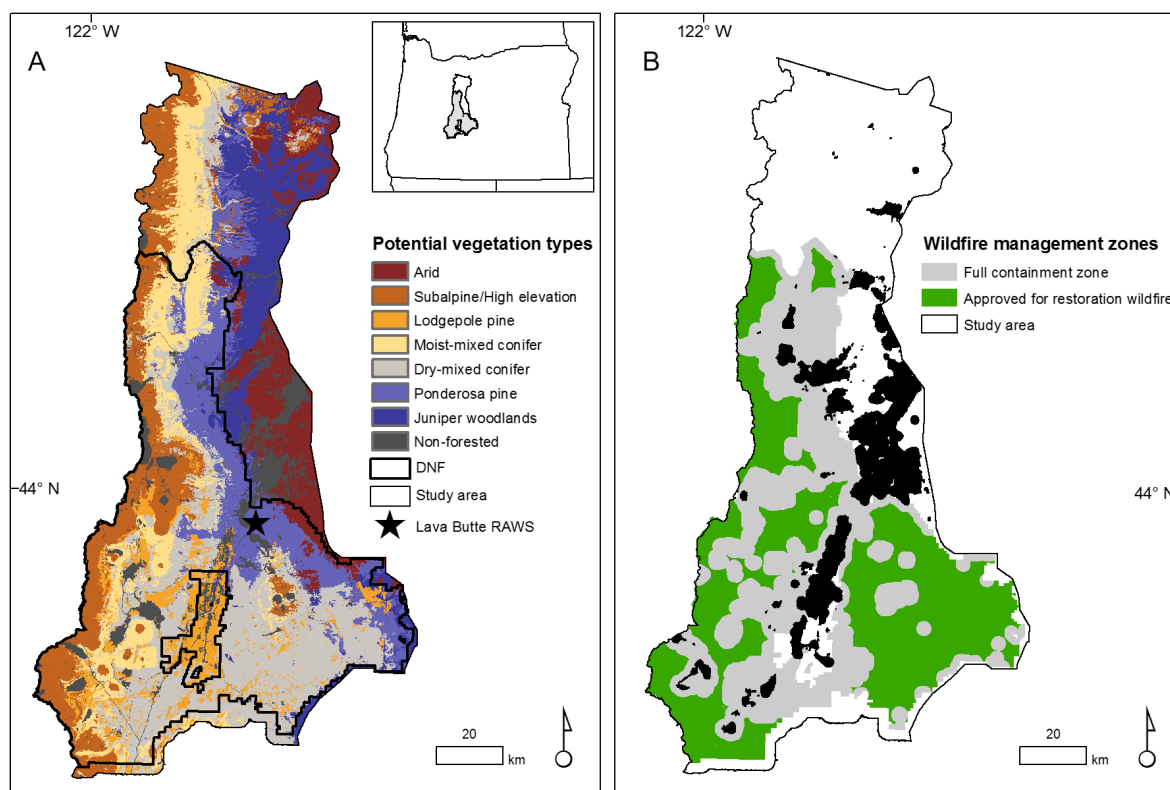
122° W

A

Potential vegetation types

Arid

Subalpine/High elevation

Lodgepole pine

Moist-mixed conifer

Dry-mixed conifer

Ponderosa pine

Juniper woodlands

Non-forested

DNF

Study area

Lava Butte RAWS

44° N

20

km

122° W

B

Wildfire management zones

Full containment zone

Approved for restoration wildfire

Study area

44° N

20

km